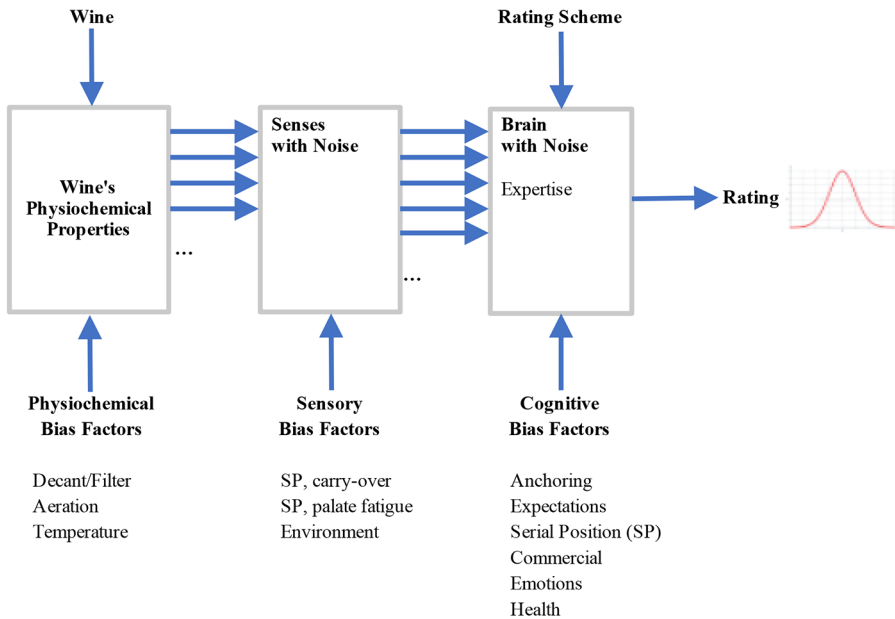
Wine

Rating Scheme

Wine's Physiochemical Properties

...

Senses with Noise

...

Brain with Noise

Expertise

Rating

Physiochemical Bias Factors

Decant/Filter
Aeration
Temperature

Sensory Bias Factors

SP, carry-over
SP, palate fatigue
Environment

Cognitive Bias Factors

Anchoring
Expectations
Serial Position (SP)
Commercial
Emotions
Health